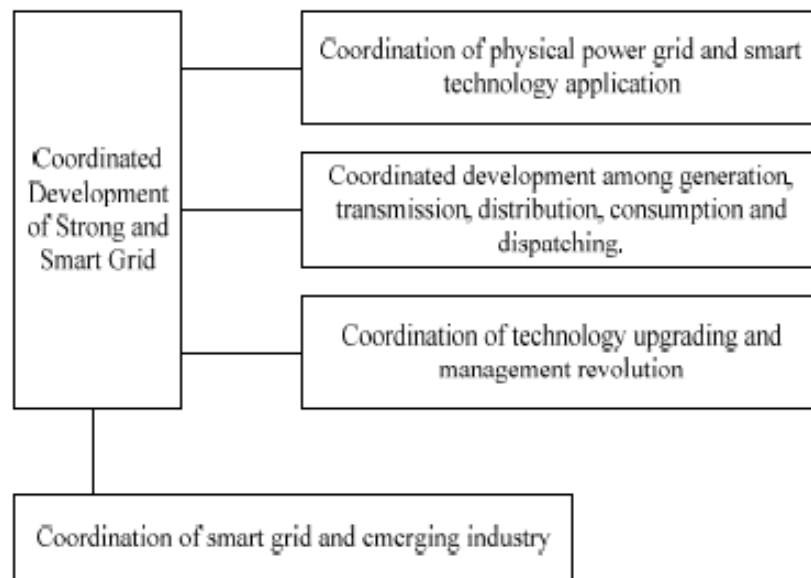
Coordinated Development of Strong and Smart Grid

Coordination of physical power grid and smart technology application

Coordinated development among generation, transmission, distribution, consumption and dispatching.

Coordination of technology upgrading and management revolution

Coordination of smart grid and emerging industry